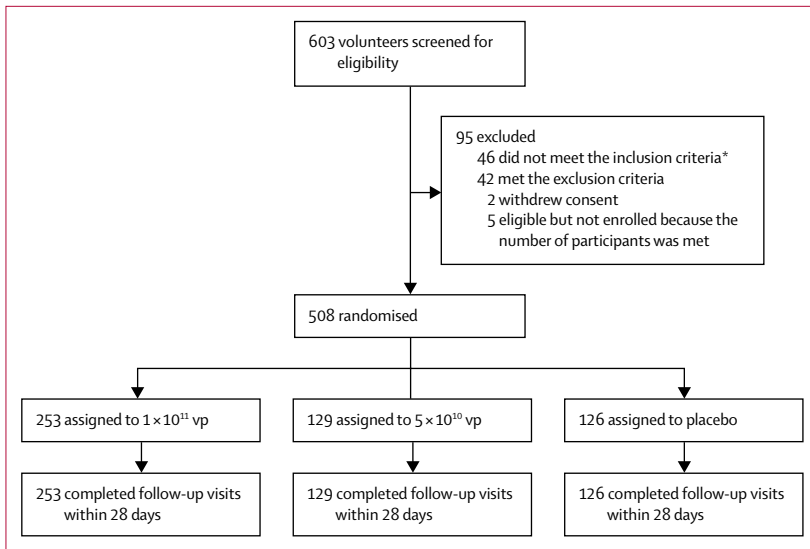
603 volunteers screened for eligibility

95 excluded
46 did not meet the inclusion criteria*
42 met the exclusion criteria
2 withdrew consent
5 eligible but not enrolled because the number of participants was met

508 randomised

253 assigned to $1\times10^{11}$ vp

129 assigned to $5\times10^{10}$ vp

126 assigned to placebo

253 completed follow-up visits within 28 days

129 completed follow-up visits within 28 days

126 completed follow-up visits within 28 days